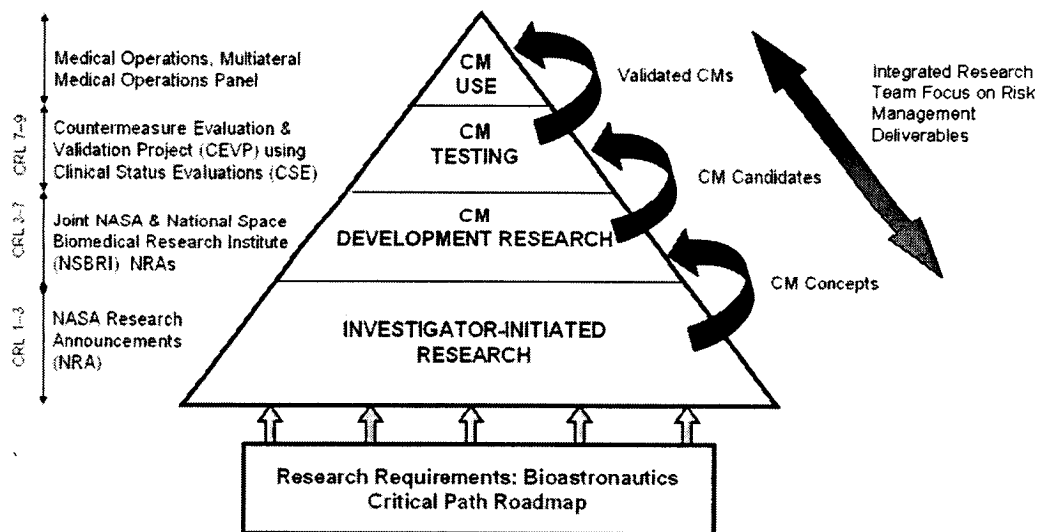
Medical Operations, Multiateral Medical Operations Panel

CRL 7-9

Countermeasure Evaluation & Validation Project (CEVP) using Clinical Status Evaluations (CSE)

CRL 3-7

Joint NASA & National Space Biomedical Research Institute (NSBRI) NRAs

CRL 1-3

NASA Research Announcements (NRA)

CM USE

CM TESTING

CM DEVELOPMENT RESEARCH

INVESTIGATOR-INITIATED RESEARCH

Validated CMs

CM Candidates

CM Concepts

Integrated Research Team Focus on Risk Management Deliverables

Research Requirements: Bioastronautics Critical Path Roadmap